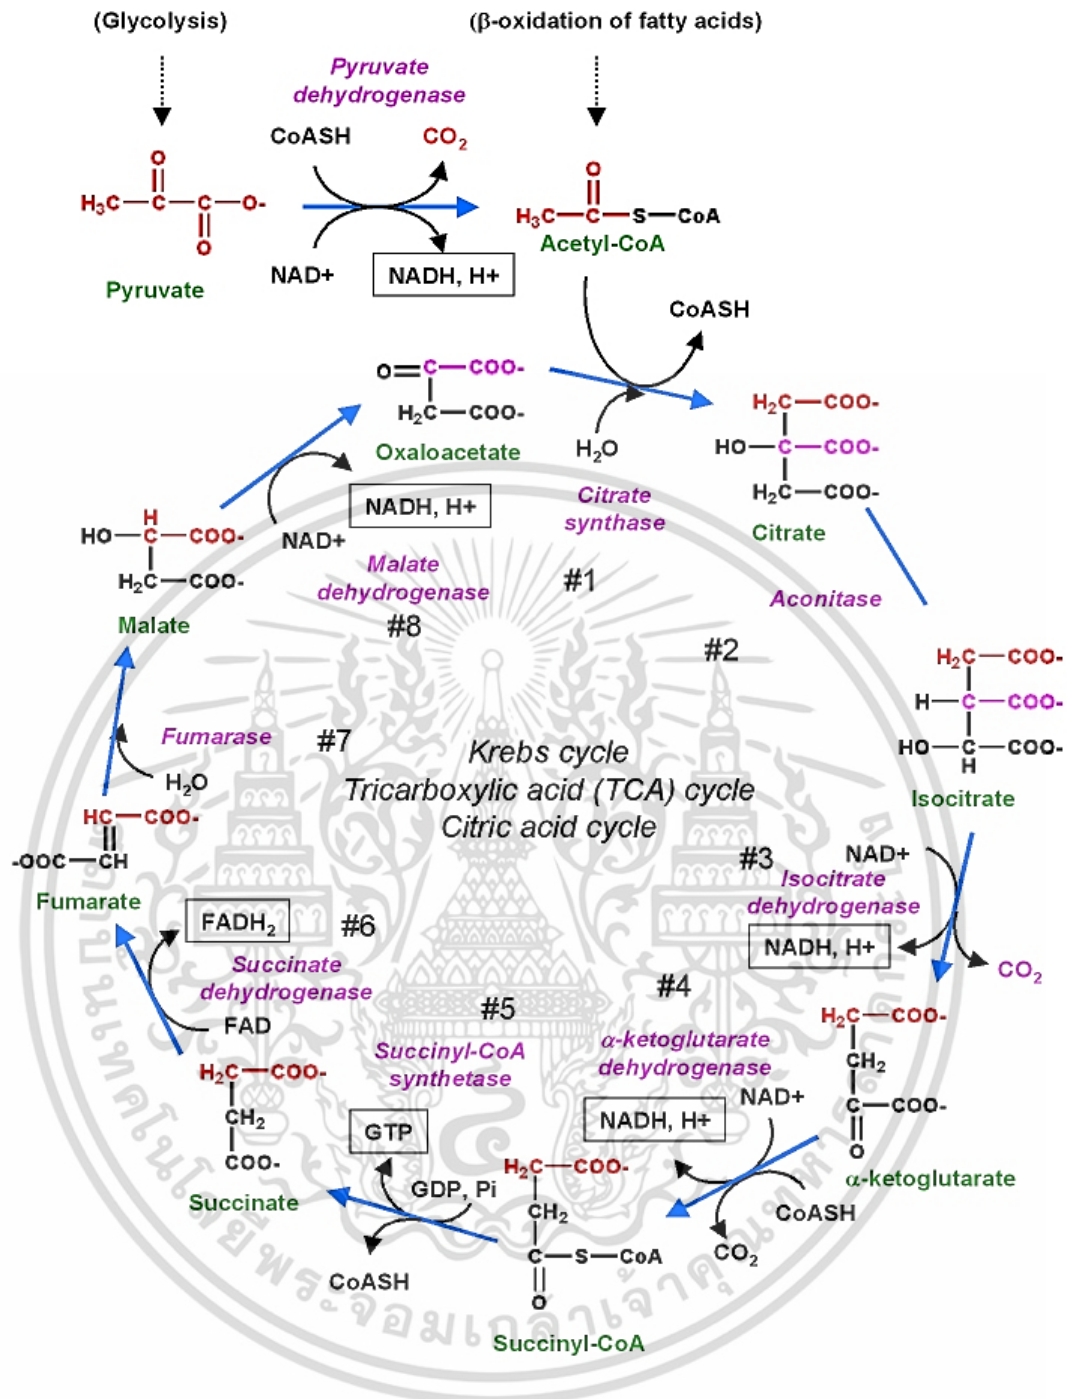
(Glycolysis)

(β-oxidation of fatty acids)

Pyruvate dehydrogenase

CoASH

$CO_2$

NAD+

NADH, H+

$H_3C-C(=O)-C(=O)-O-$

Pyruvate

$H_3C-C(=O)-S-CoA$

Acetyl-CoA

CoASH

$O=C-COO-$
$H_2C-COO-$

Oxaloacetate

$H_2O$

Citrate synthase

$H_2C-COO-$
$HO-C-COO-$
$H_2C-COO-$

Citrate

Aconitase

NADH, H+

NAD+

Malate dehydrogenase

$HO-CH-COO-$
$H_2C-COO-$

Malate

#1

#8

#2

$H_2C-COO-$
$H-C-COO-$
$HO-CH-COO-$

Isocitrate

Fumarase

#7

Krebs cycle
Tricarboxylic acid (TCA) cycle
Citric acid cycle

$H_2O$

$HC-COO-$
$-OOC-CH$

Fumarate

#3

NAD+

Isocitrate dehydrogenase

NADH, H+

$CO_2$

$FADH_2$

#6

Succinate dehydrogenase

FAD

#4

#5

$H_2C-COO-$
$CH_2$
$C(=O)-COO-$

α-ketoglutarate

α-ketoglutarate dehydrogenase

Succinyl-CoA synthetase

NAD+

NADH, H+

$H_2C-COO-$
$CH_2$
$COO-$

Succinate

GTP

GDP, Pi

$H_2C-COO-$
$CH_2$
$C(=O)-S-CoA$

Succinyl-CoA

CoASH

$CO_2$

CoASH